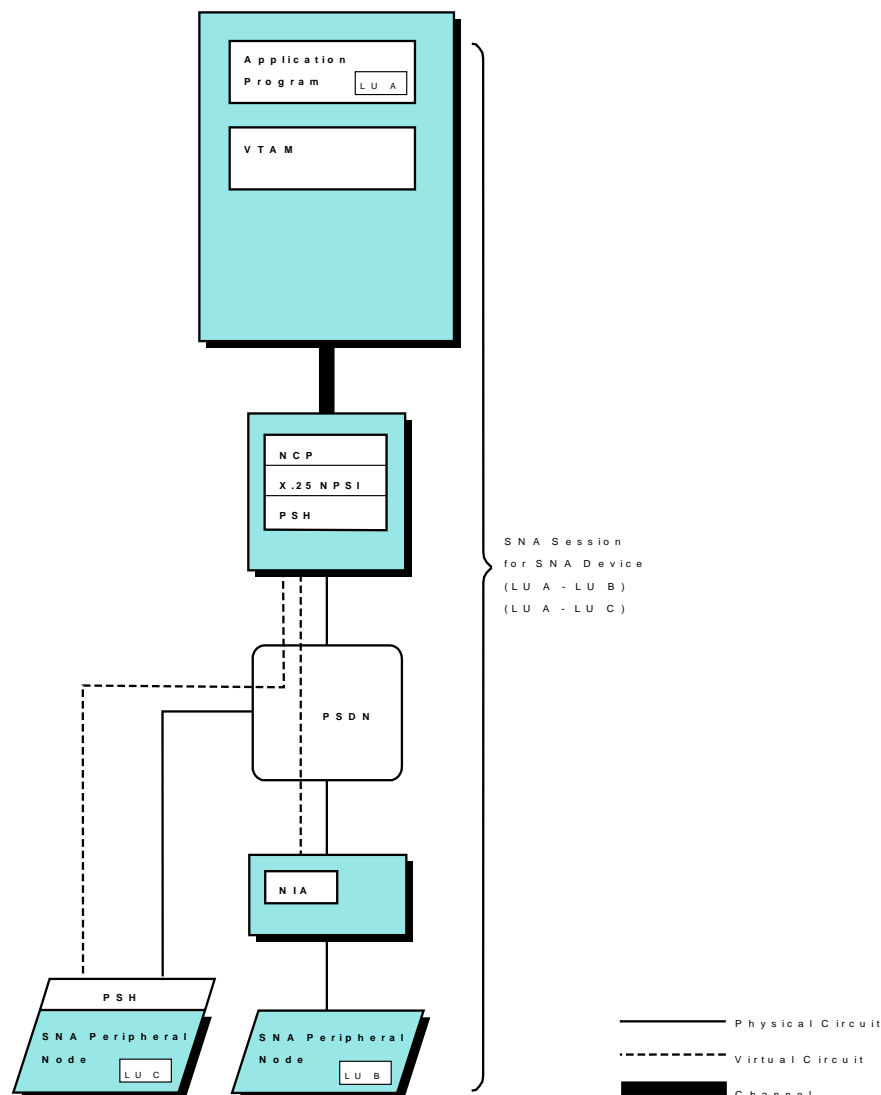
Application Program
LU A

VTAM

NCP
X.25 NPSI
PSH

SNA Session for SNA Device (LU A - LU B) (LU A - LU C)

PSDN

NIA

PSH
SNA Peripheral Node
LU C

SNA Peripheral Node
LU B

Physical Circuit
Virtual Circuit
Channel